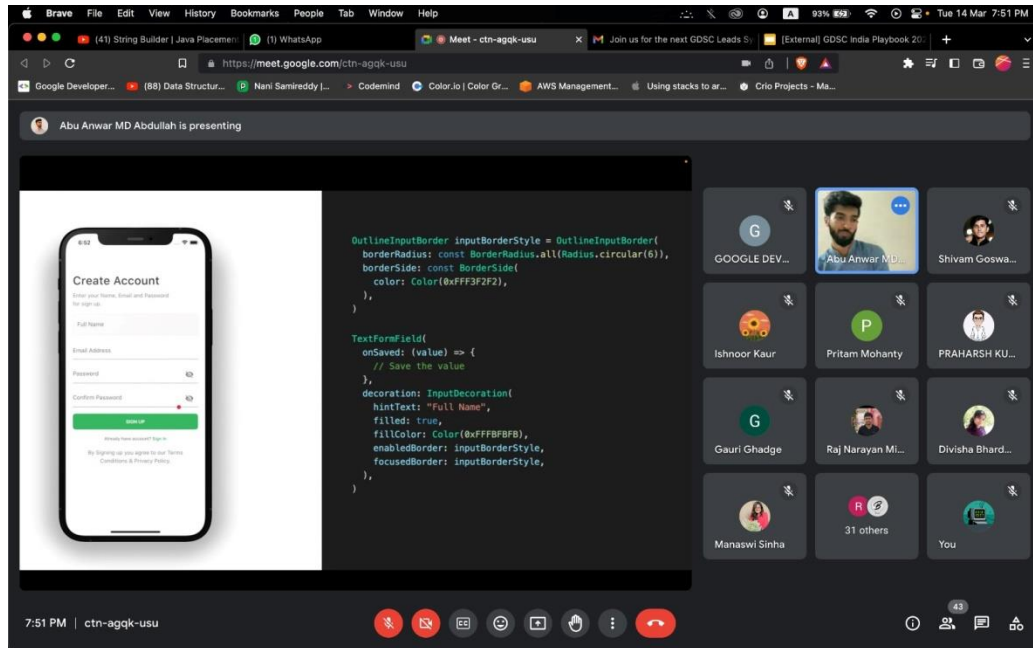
Brave File Edit View History Bookmarks People Tab Window Help

93% Tue 14 Mar 7:51 PM

(41) String Builder | Java Placemen (1) WhatsApp Meet - ctn-agqk-usu Join us for the next GDSC Leads S [External] GDSC India Playbook 20

https://meet.google.com/ctn-agqk-usu

Google Developer... (88) Data Structur... Nani Samireddy |... Codemind Color.io | Color Gr... AWS Management... Using stacks to ar... Crio Projects - Ma...

Abu Anwar MD Abdullah is presenting

6:02

Create Account

Enter your Name, Email and Password for sign up.

Full Name

Email Address

Password

Confirm Password

SIGN UP

Already have account? Sign In

By Signing up you agree to our Terms Conditions & Privacy Policy.

```
OutlineInputBorder inputBorderStyle = OutlineInputBorder(
  borderRadius: const BorderRadius.all(Radius.circular(6)),
  borderSide: const BorderSide(
    color: Color(0xFFF3F2F2),
  ),
)

TextFormField(
  onSaved: (value) => {
    // Save the value
  },
  decoration: InputDecoration(
    hintText: "Full Name",
    filled: true,
    fillColor: Color(0xFFFBFBFB),
    enabledBorder: inputBorderStyle,
    focusedBorder: inputBorderStyle,
  ),
)
```

G GOOGLE DEV...
Abu Anwar MD...
Shivam Goswa...
Ishnoor Kaur
P Pritam Mohanty
PRAHARSH KU...
G Gauri Ghadge
Raj Narayan Mi...
Divisha Bhard...
Manaswi Sinha
R 31 others
You

7:51 PM | ctn-agqk-usu

43